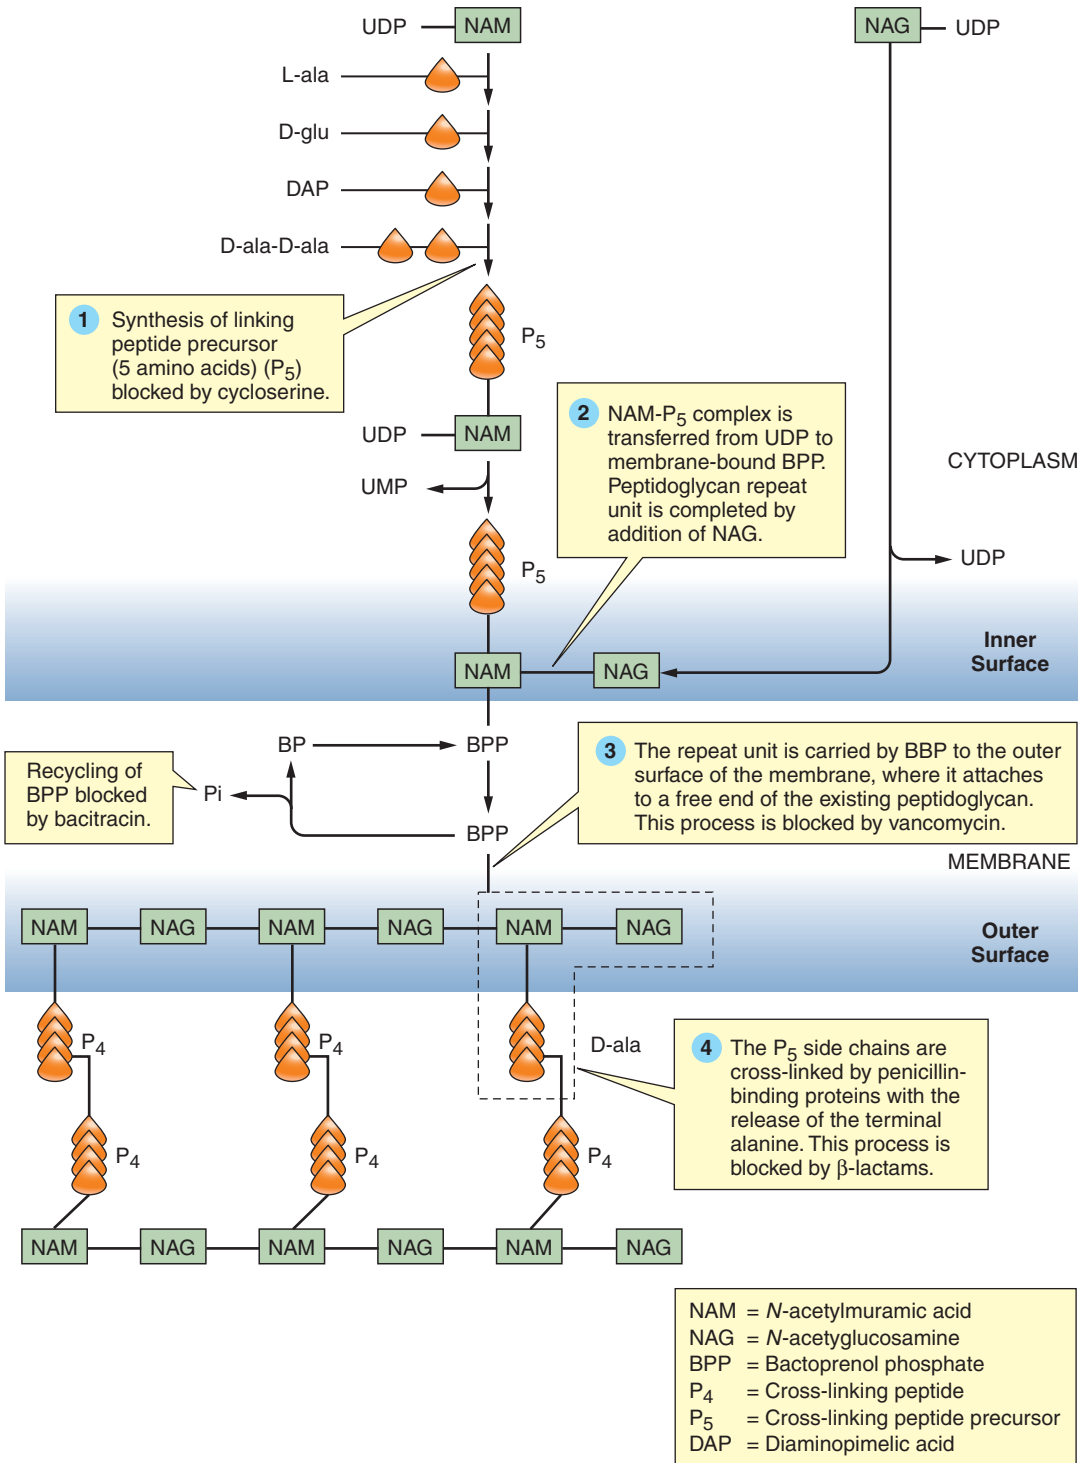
UDP NAM

NAG UDP

L-ala

D-glu

DAP

D-ala-D-ala

1 Synthesis of linking peptide precursor (5 amino acids) ($P_5$) blocked by cycloserine.

$P_5$

UDP NAM

UMP

2 NAM-$P_5$ complex is transferred from UDP to membrane-bound BPP. Peptidoglycan repeat unit is completed by addition of NAG.

CYTOPLASM

$P_5$

UDP

NAM NAG

Inner Surface

BP BPP

Recycling of BPP blocked by bacitracin.

Pi

BPP

3 The repeat unit is carried by BBP to the outer surface of the membrane, where it attaches to a free end of the existing peptidoglycan. This process is blocked by vancomycin.

MEMBRANE

NAM NAG NAM NAG NAM NAG

Outer Surface

$P_4$ $P_4$

D-ala

4 The $P_5$ side chains are cross-linked by penicillin-binding proteins with the release of the terminal alanine. This process is blocked by β-lactams.

$P_4$ $P_4$ $P_4$

NAM NAG NAM NAG NAM NAG

NAM = N-acetylmuramic acid
NAG = N-acetyglucosamine
BPP = Bactoprenol phosphate
$P_4$ = Cross-linking peptide
$P_5$ = Cross-linking peptide precursor
DAP = Diaminopimelic acid